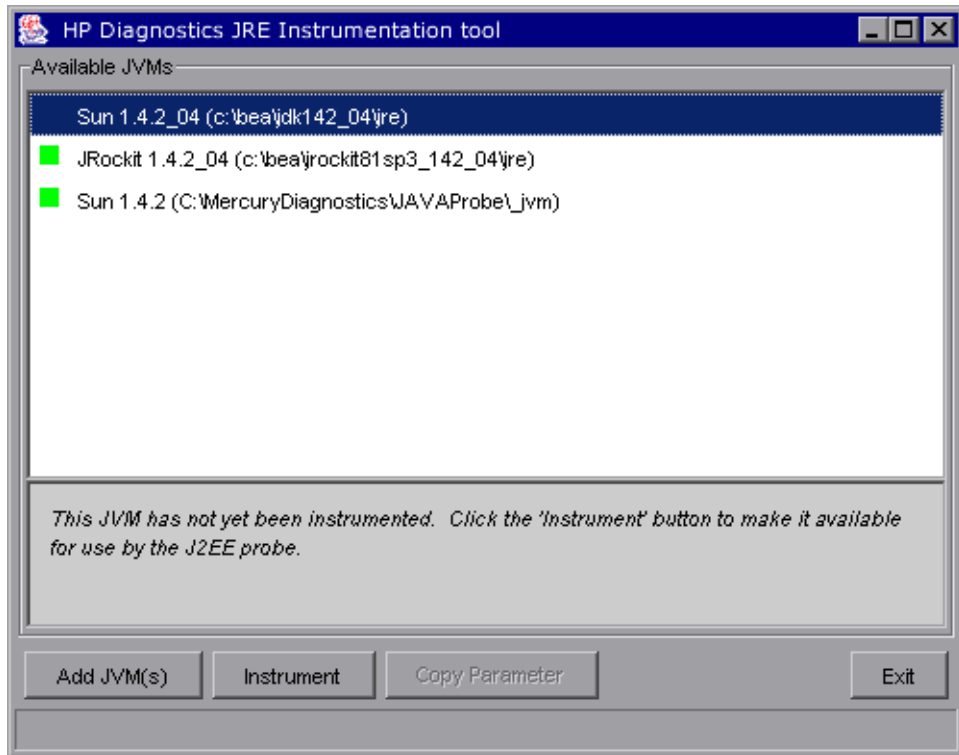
HP Diagnostics JRE Instrumentation tool

Available JVMs

Sun 1.4.2_04 (c:\bea\jdk142_04\jre)

JRockit 1.4.2_04 (c:\bea\jrockit81sp3_142_04\jre)

Sun 1.4.2 (C:\MercuryDiagnostics\JAVAProbe\_jvm)

This JVM has not yet been instrumented. Click the 'Instrument' button to make it available for use by the J2EE probe.

Add JVM(s)

Instrument

Copy Parameter

Exit